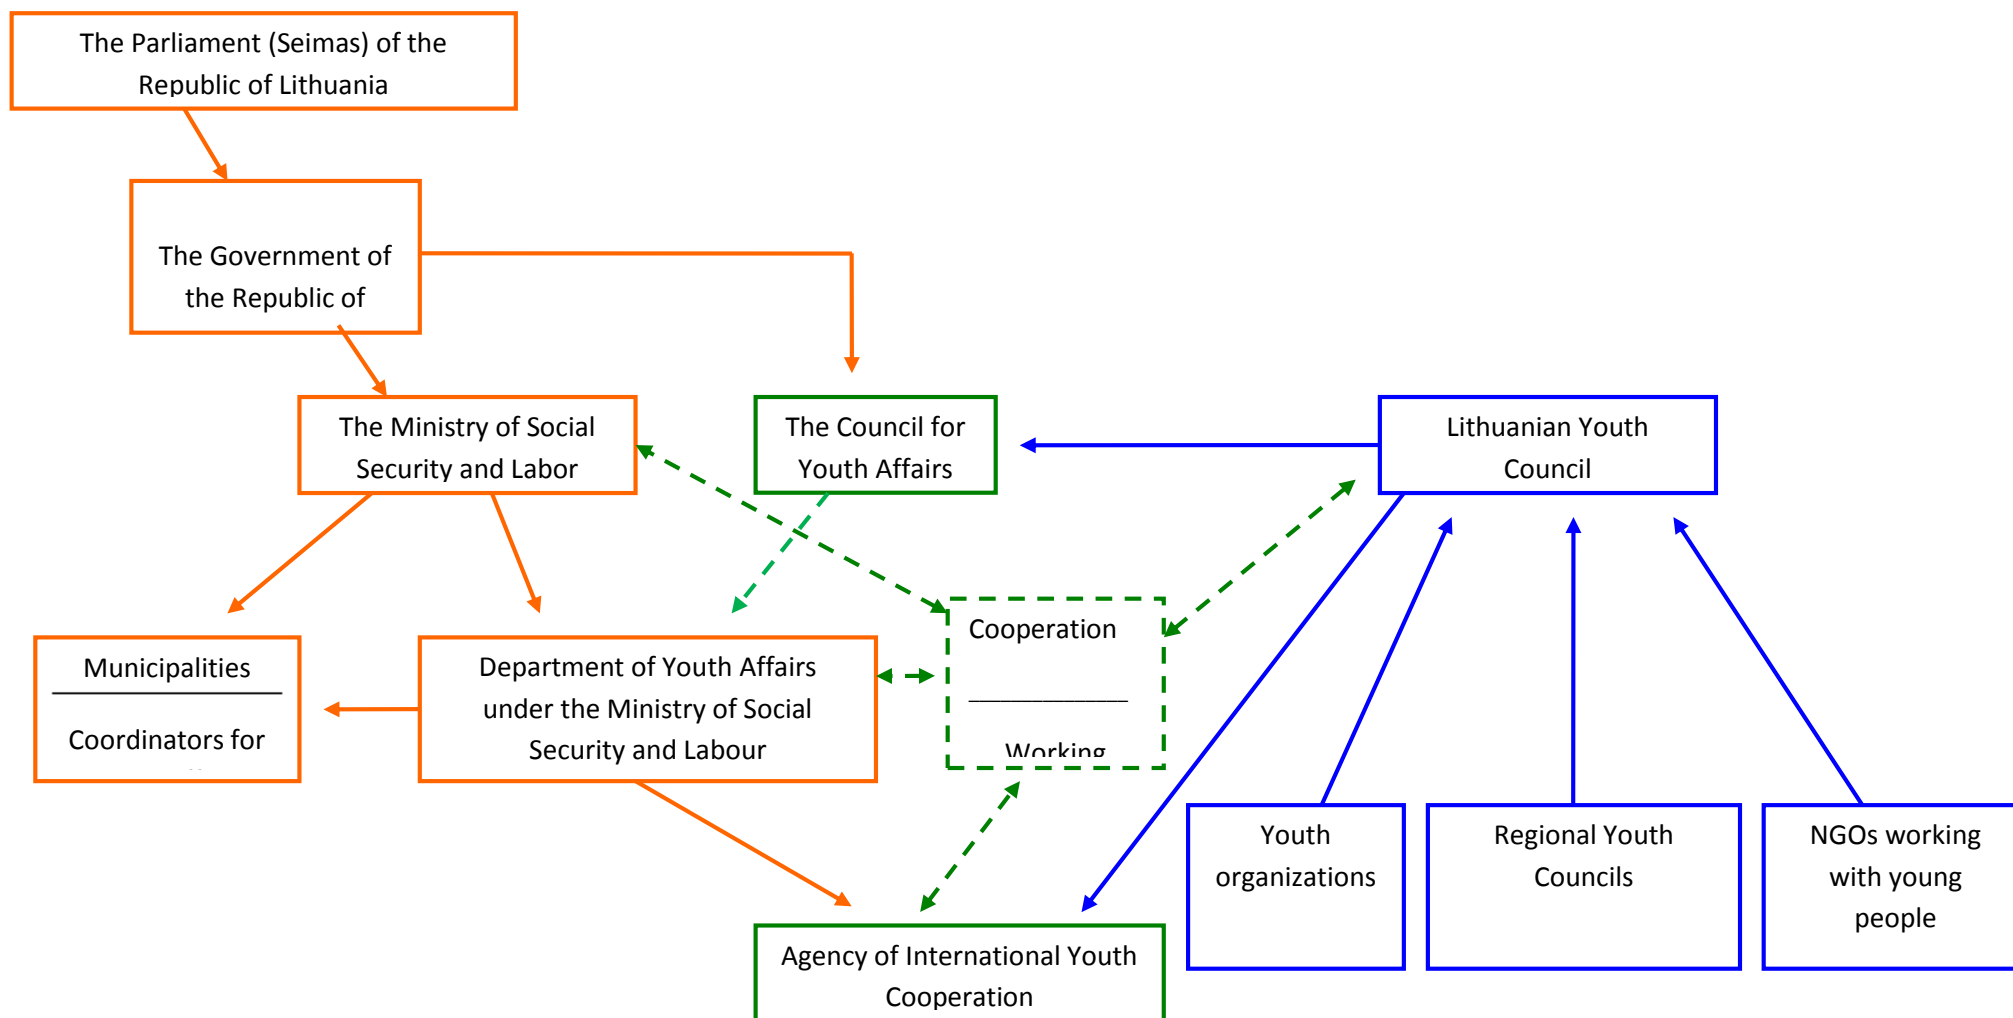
The Parliament (Seimas) of the Republic of Lithuania

The Government of the Republic of

The Ministry of Social Security and Labor

The Council for Youth Affairs

Lithuanian Youth Council

Municipalities

Coordinators for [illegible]

Department of Youth Affairs under the Ministry of Social Security and Labour

Cooperation

Working

Youth organizations

Regional Youth Councils

NGOs working with young people

Agency of International Youth Cooperation